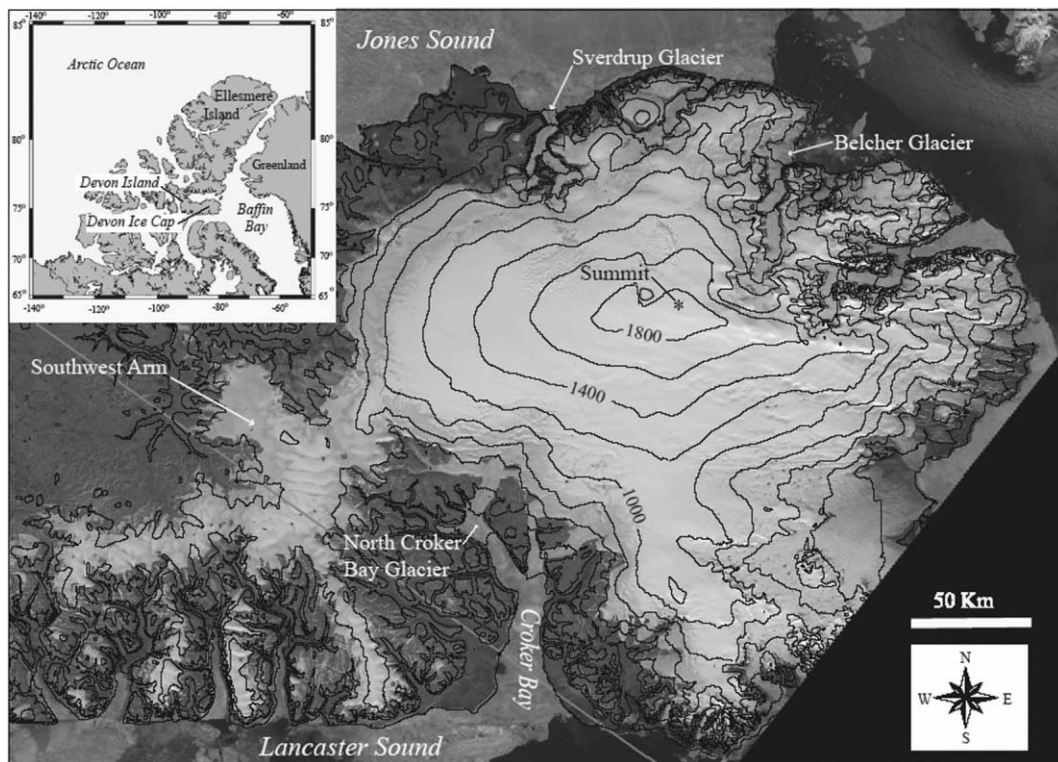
-140° -120° -100° -80° -60°
85° 85°
Arctic Ocean
Ellesmere Island
80° 80°
Greenland
Devon Island
75° 75°
Devon Ice Cap
Baffin Bay
70° 70°
65° 65°
-140° -120° -100° -80° -60°

Jones Sound
Sverdrup Glacier
Belcher Glacier
Summit
1800
1400
1000
Southwest Arm
North Croker Bay Glacier
Croker Bay
Lancaster Sound
50 Km
N
W
E
S